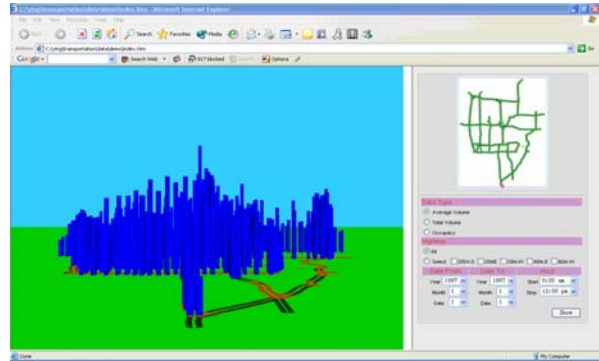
C:\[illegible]\index.htm - Microsoft Internet Explorer

File Edit View Favorites Tools Help

Back Search Favorites Media

Address C:\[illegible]\index.htm Go

Google Search Web 617 blocked Options

Data Type
Average Volume
Total Volume
Occupancy
Highway
All
Select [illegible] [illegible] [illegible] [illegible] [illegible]
Date From
Year 1997
Month 1
Date 1
Date To
Year 1997
Month 1
Date 1
Hour
Start 8:00 am
Stop 12:00 pm
Show

Done
My Computer